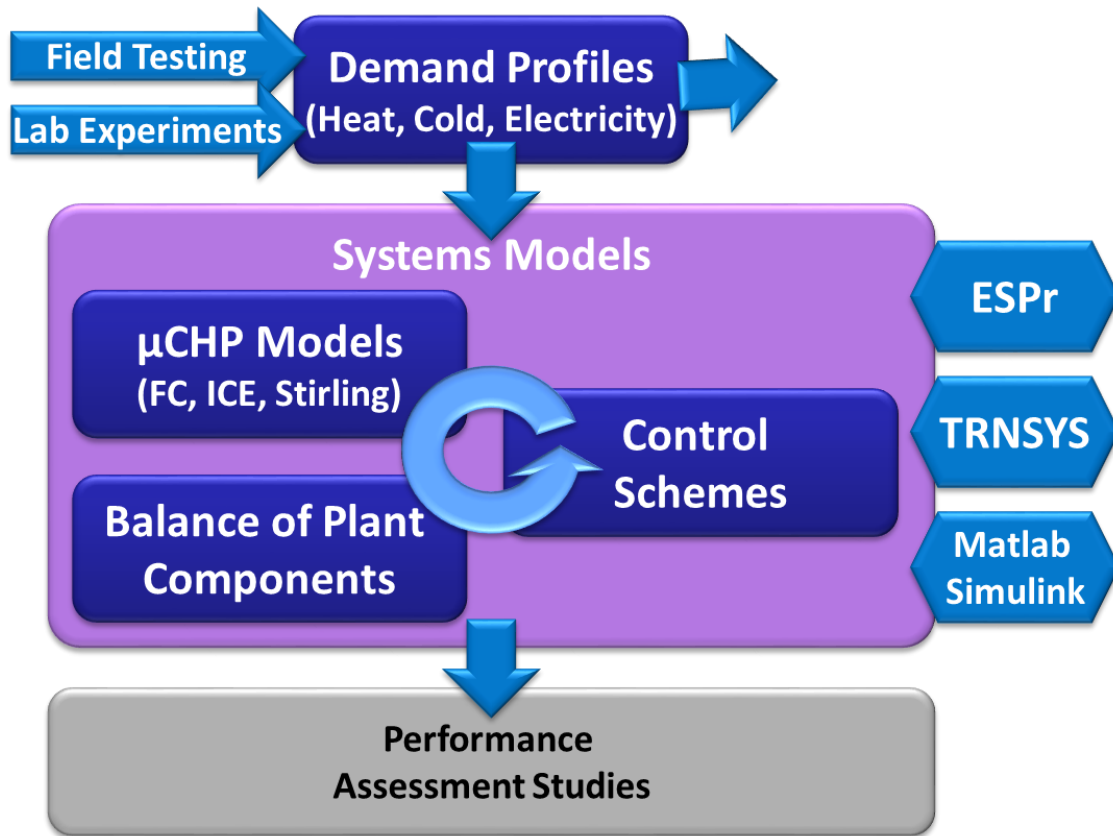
Field Testing

Lab Experiments

Demand Profiles
(Heat, Cold, Electricity)

Systems Models

μCHP Models
(FC, ICE, Stirling)

Balance of Plant Components

Control Schemes

ESPr

TRNSYS

Matlab Simulink

Performance Assessment Studies